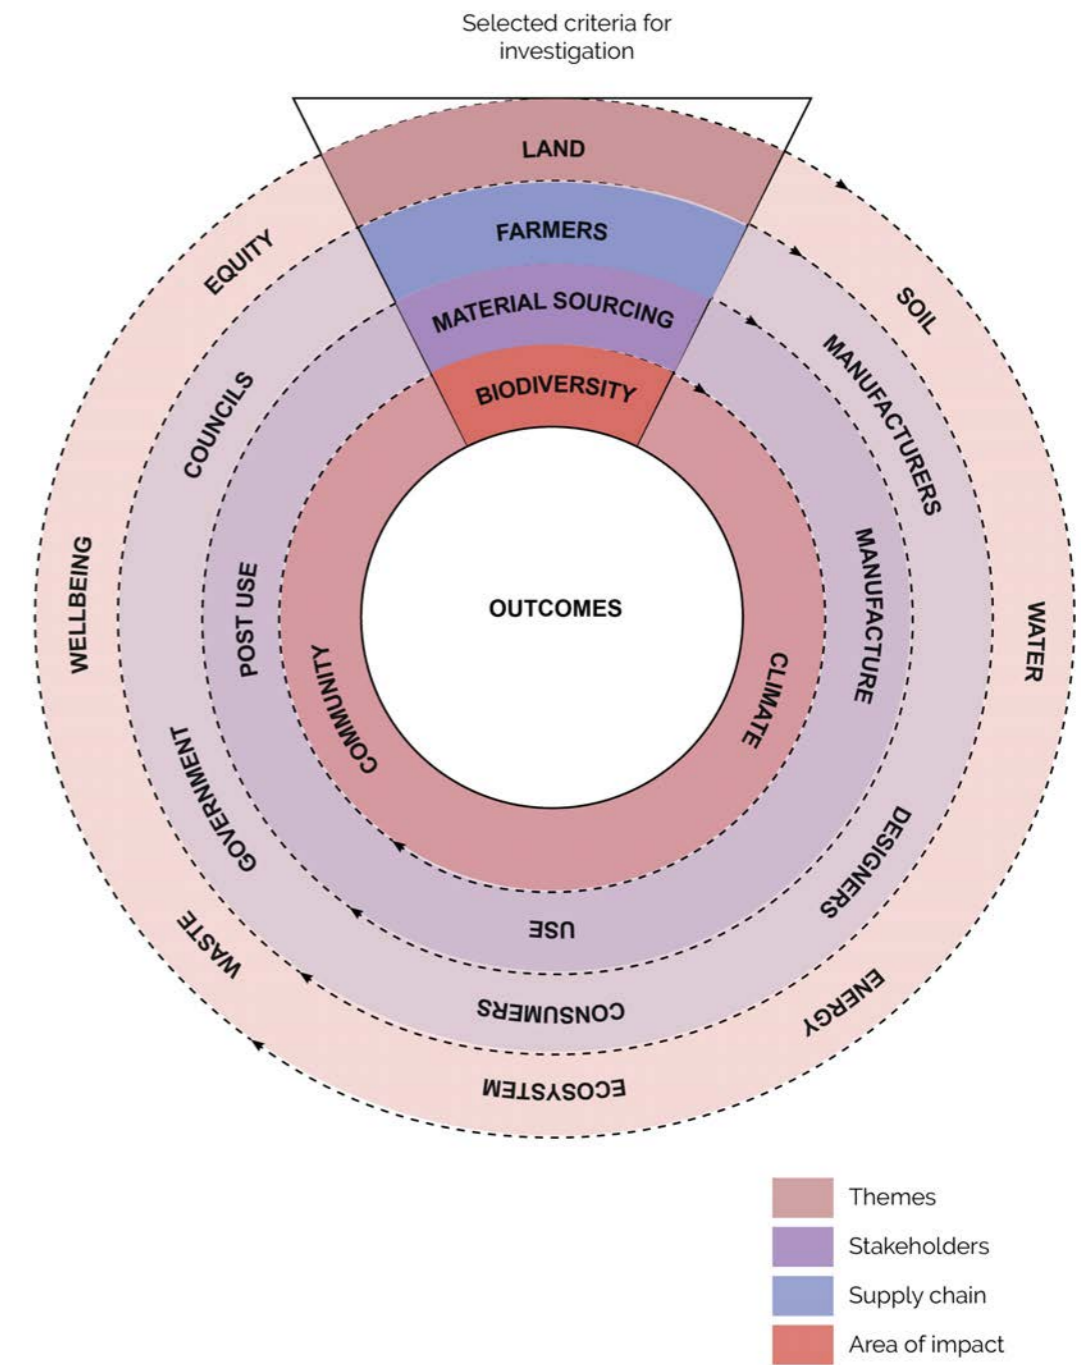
Selected criteria for investigation

LAND

FARMERS

MATERIAL SOURCING

BIODIVERSITY

EQUITY

SOIL

COUNCILS

MANUFACTURERS

WELLBEING

POST USE

OUTCOMES

MANUFACTURE

WATER

COMMUNITY

CLIMATE

GOVERNMENT

DESIGNERS

WASTE

USE

CONSUMERS

ENERGY

ECOSYSTEM

Themes
Stakeholders
Supply chain
Area of impact